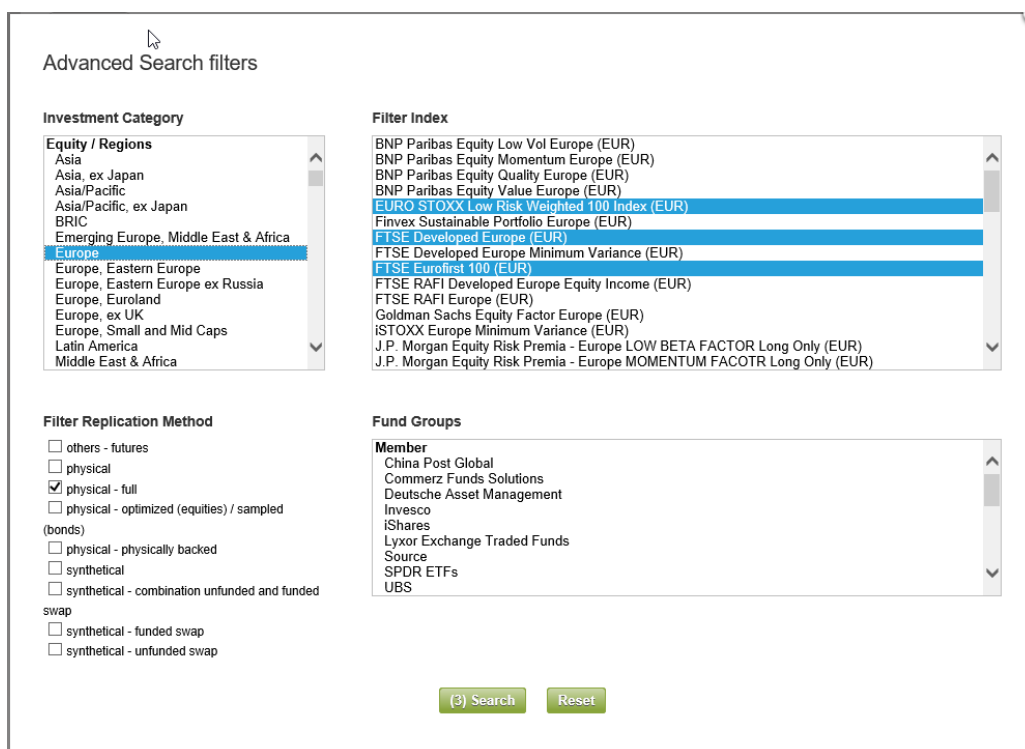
Advanced Search filters

Investment Category

Equity / Regions
Asia
Asia, ex Japan
Asia/Pacific
Asia/Pacific, ex Japan
BRIC
Emerging Europe, Middle East & Africa
Europe
Europe, Eastern Europe
Europe, Eastern Europe ex Russia
Europe, Euroland
Europe, ex UK
Europe, Small and Mid Caps
Latin America
Middle East & Africa

Filter Index

BNP Paribas Equity Low Vol Europe (EUR)
BNP Paribas Equity Momentum Europe (EUR)
BNP Paribas Equity Quality Europe (EUR)
BNP Paribas Equity Value Europe (EUR)
EURO STOXX Low Risk Weighted 100 Index (EUR)
Finvex Sustainable Portfolio Europe (EUR)
FTSE Developed Europe (EUR)
FTSE Developed Europe Minimum Variance (EUR)
FTSE Eurofirst 100 (EUR)
FTSE RAFI Developed Europe Equity Income (EUR)
FTSE RAFI Europe (EUR)
Goldman Sachs Equity Factor Europe (EUR)
iSTOXX Europe Minimum Variance (EUR)
J.P. Morgan Equity Risk Premia - Europe LOW BETA FACTOR Long Only (EUR)
J.P. Morgan Equity Risk Premia - Europe MOMENTUM FACOTR Long Only (EUR)

Filter Replication Method

☐ others - futures
☐ physical
☑ physical - full
☐ physical - optimized (equities) / sampled (bonds)
☐ physical - physically backed
☐ synthetical
☐ synthetical - combination unfunded and funded swap
☐ synthetical - funded swap
☐ synthetical - unfunded swap

Fund Groups

Member
China Post Global
Commerz Funds Solutions
Deutsche Asset Management
Invesco
iShares
Lyxor Exchange Traded Funds
Source
SPDR ETFs
UBS

(3) Search
Reset